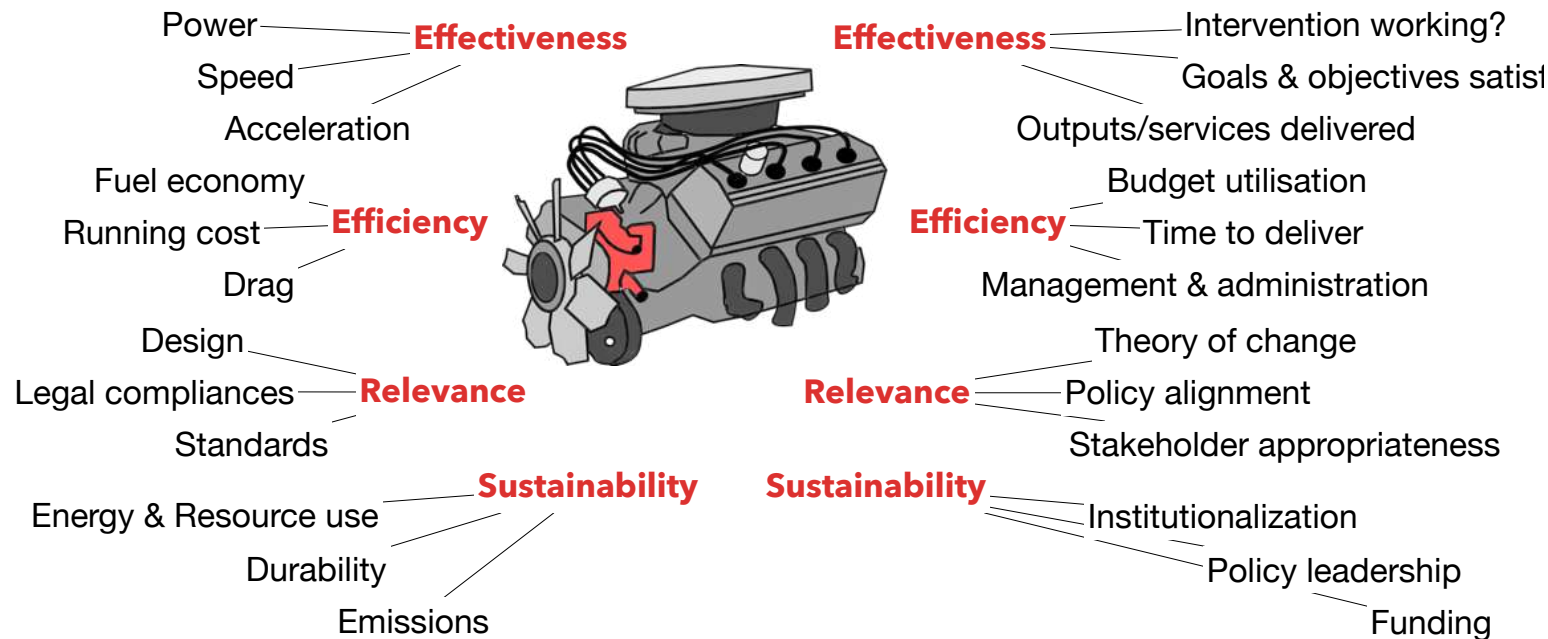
Power
Speed
Acceleration
Effectiveness

Effectiveness
Intervention working?
Goals & objectives satisf
Outputs/services delivered

Fuel economy
Running cost
Drag
Efficiency

Efficiency
Budget utilisation
Time to deliver
Management & administration

Design
Legal compliances
Standards
Relevance

Relevance
Theory of change
Policy alignment
Stakeholder appropriateness

Sustainability
Energy & Resource use
Durability
Emissions

Sustainability
Institutionalization
Policy leadership
Funding